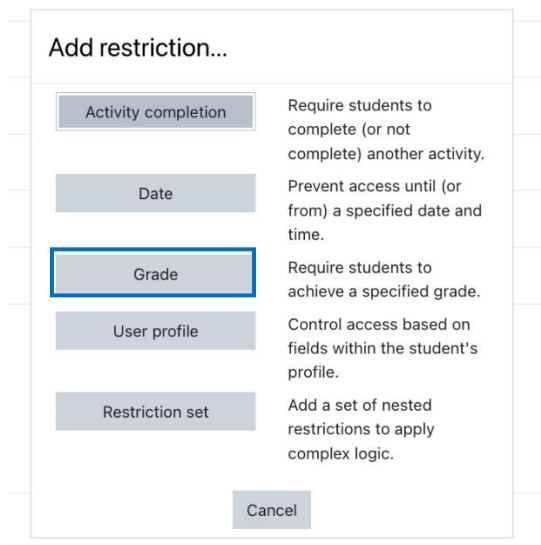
Add restriction...

Activity completion
Require students to complete (or not complete) another activity.

Date
Prevent access until (or from) a specified date and time.

Grade
Require students to achieve a specified grade.

User profile
Control access based on fields within the student's profile.

Restriction set
Add a set of nested restrictions to apply complex logic.

Cancel